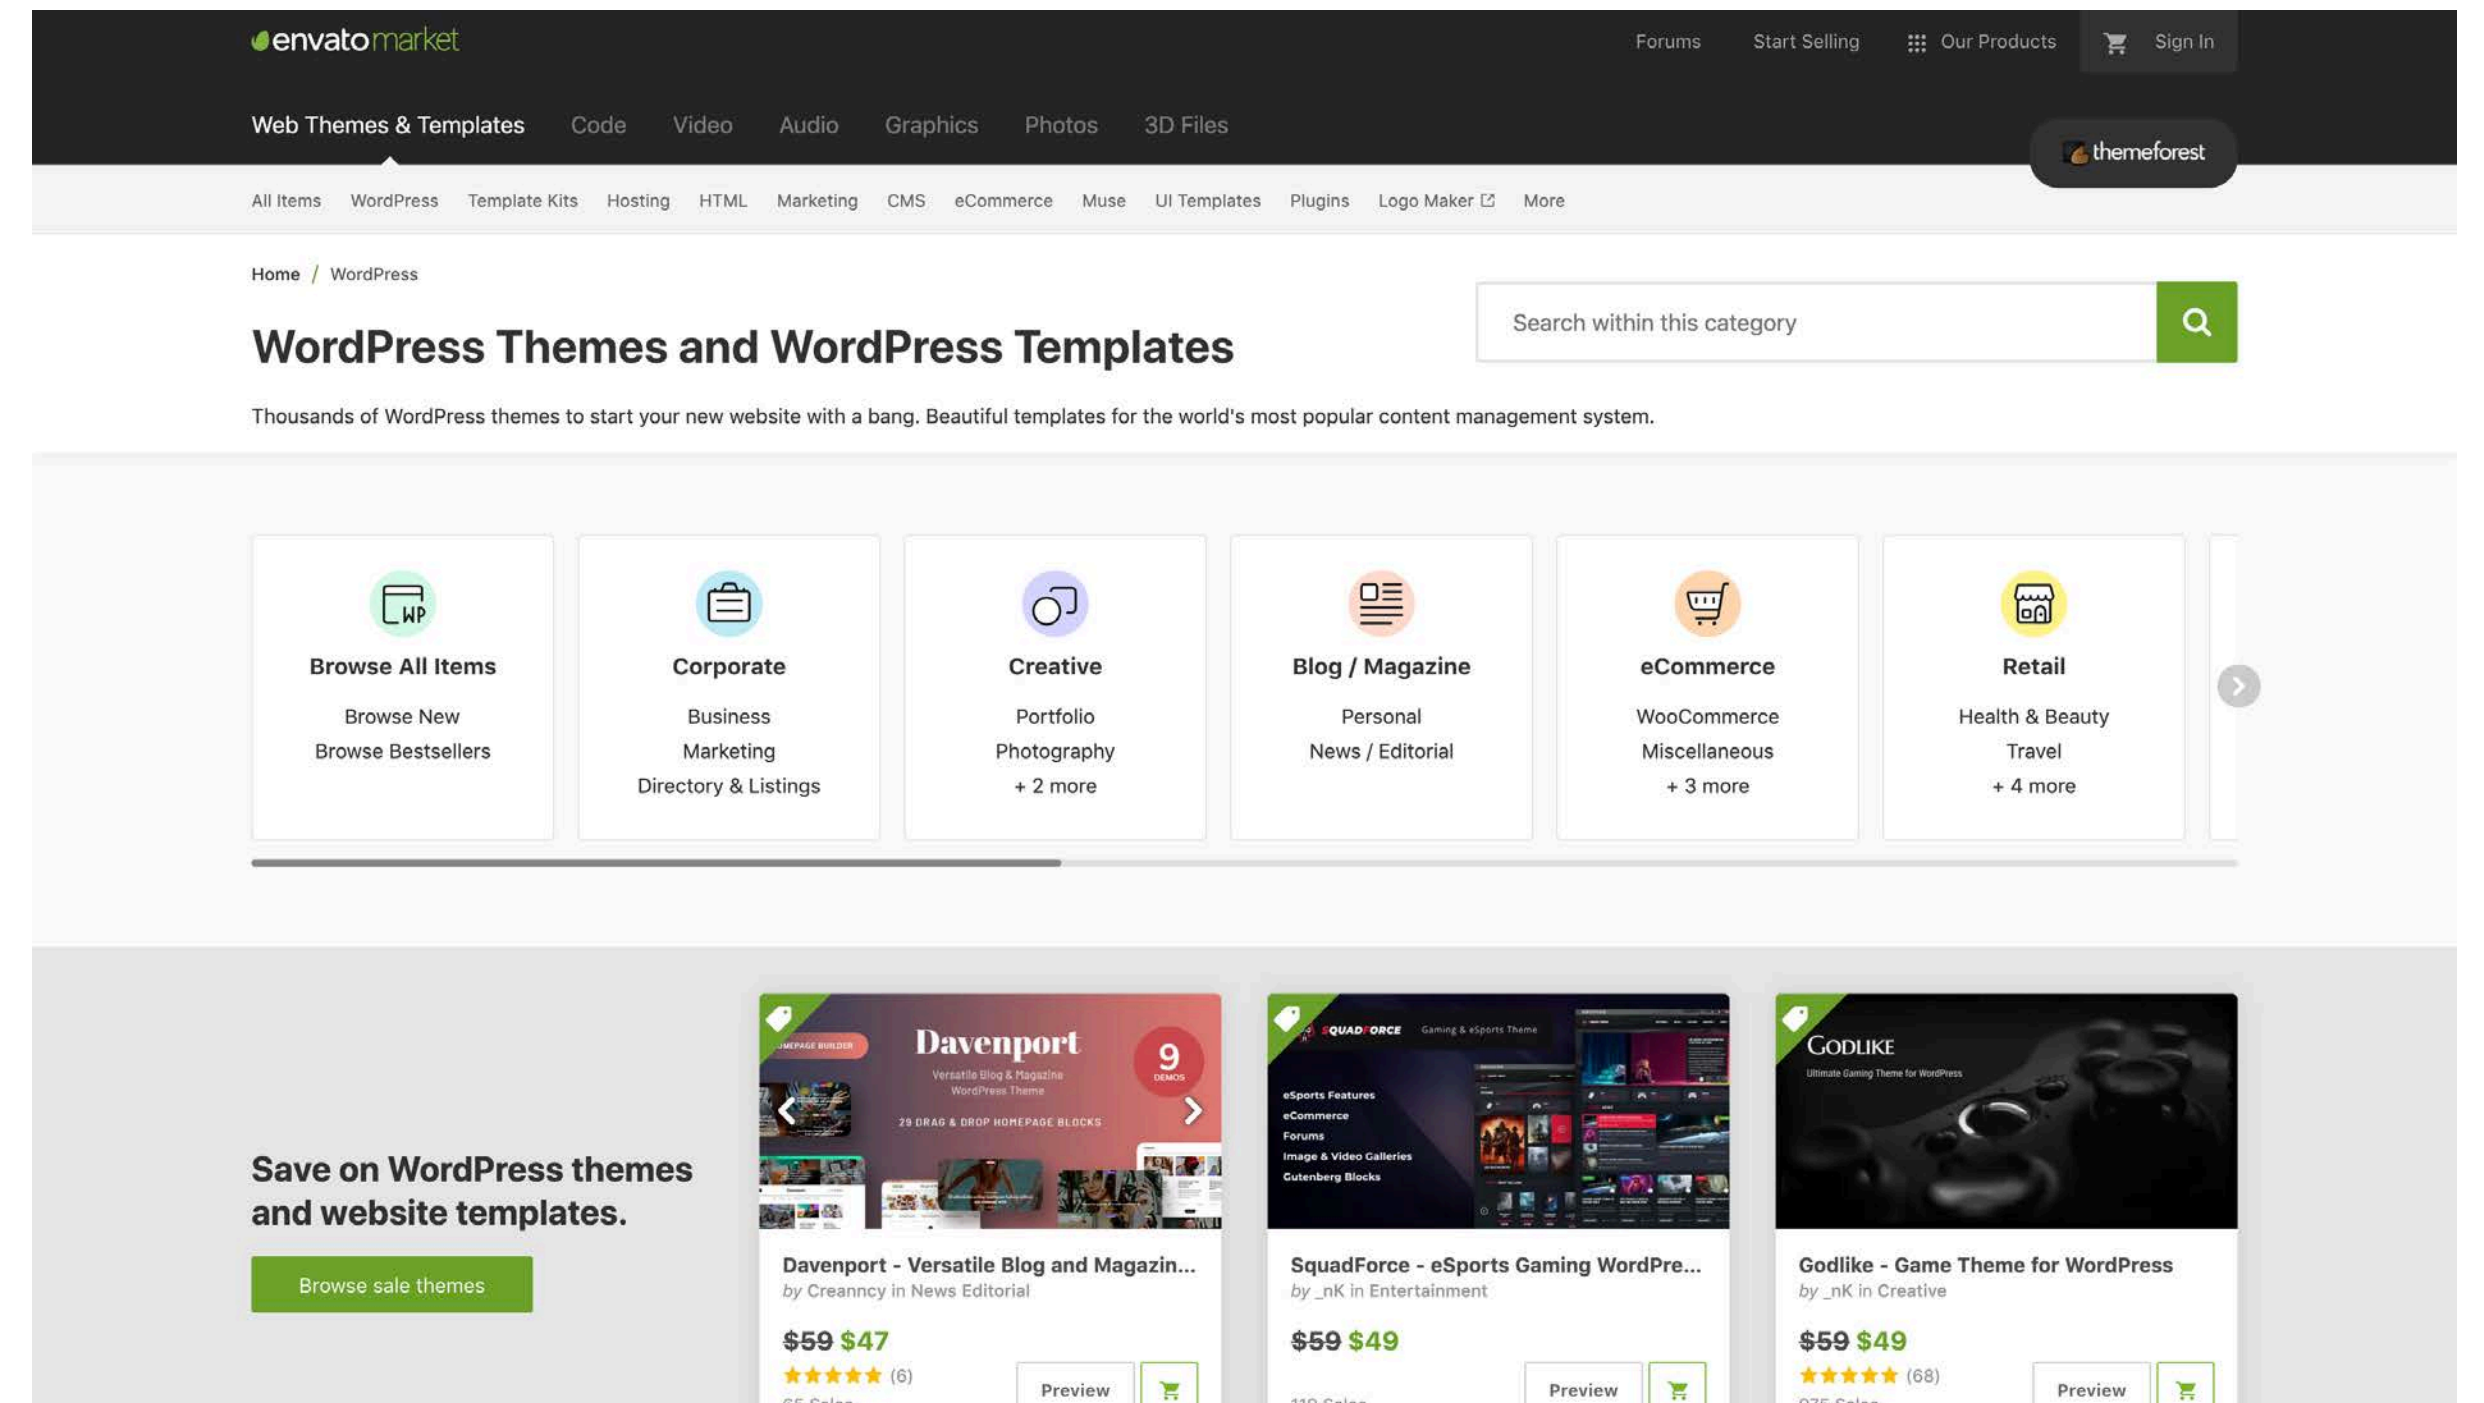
envatomarket

Forums Start Selling Our Products Sign In

Web Themes & Templates Code Video Audio Graphics Photos 3D Files

themeforest

All Items WordPress Template Kits Hosting HTML Marketing CMS eCommerce Muse UI Templates Plugins Logo Maker More

Home / WordPress

WordPress Themes and WordPress Templates

Search within this category

Thousands of WordPress themes to start your new website with a bang. Beautiful templates for the world's most popular content management system.

Browse All Items
Browse New
Browse Bestsellers

Corporate
Business
Marketing
Directory & Listings

Creative
Portfolio
Photography
+ 2 more

Blog / Magazine
Personal
News / Editorial

eCommerce
WooCommerce
Miscellaneous
+ 3 more

Retail
Health & Beauty
Travel
+ 4 more

Save on WordPress themes and website templates.

Browse sale themes

Davenport
Versatile Blog & Magazine WordPress Theme
29 DRAG & DROP HOMEPAGE BLOCKS
9 DEMOS

Davenport - Versatile Blog and Magazin...
by Creanncy in News Editorial
$59 $47
(6)
Preview

SQUADFORCE Gaming & eSports Theme
eSports Features
eCommerce
Forums
Image & Video Galleries
Gutenberg Blocks

SquadForce - eSports Gaming WordPre...
by _nK in Entertainment
$59 $49
Preview

GODLIKE
Ultimate Gaming Theme for WordPress

Godlike - Game Theme for WordPress
by _nK in Creative
$59 $49
(68)
Preview